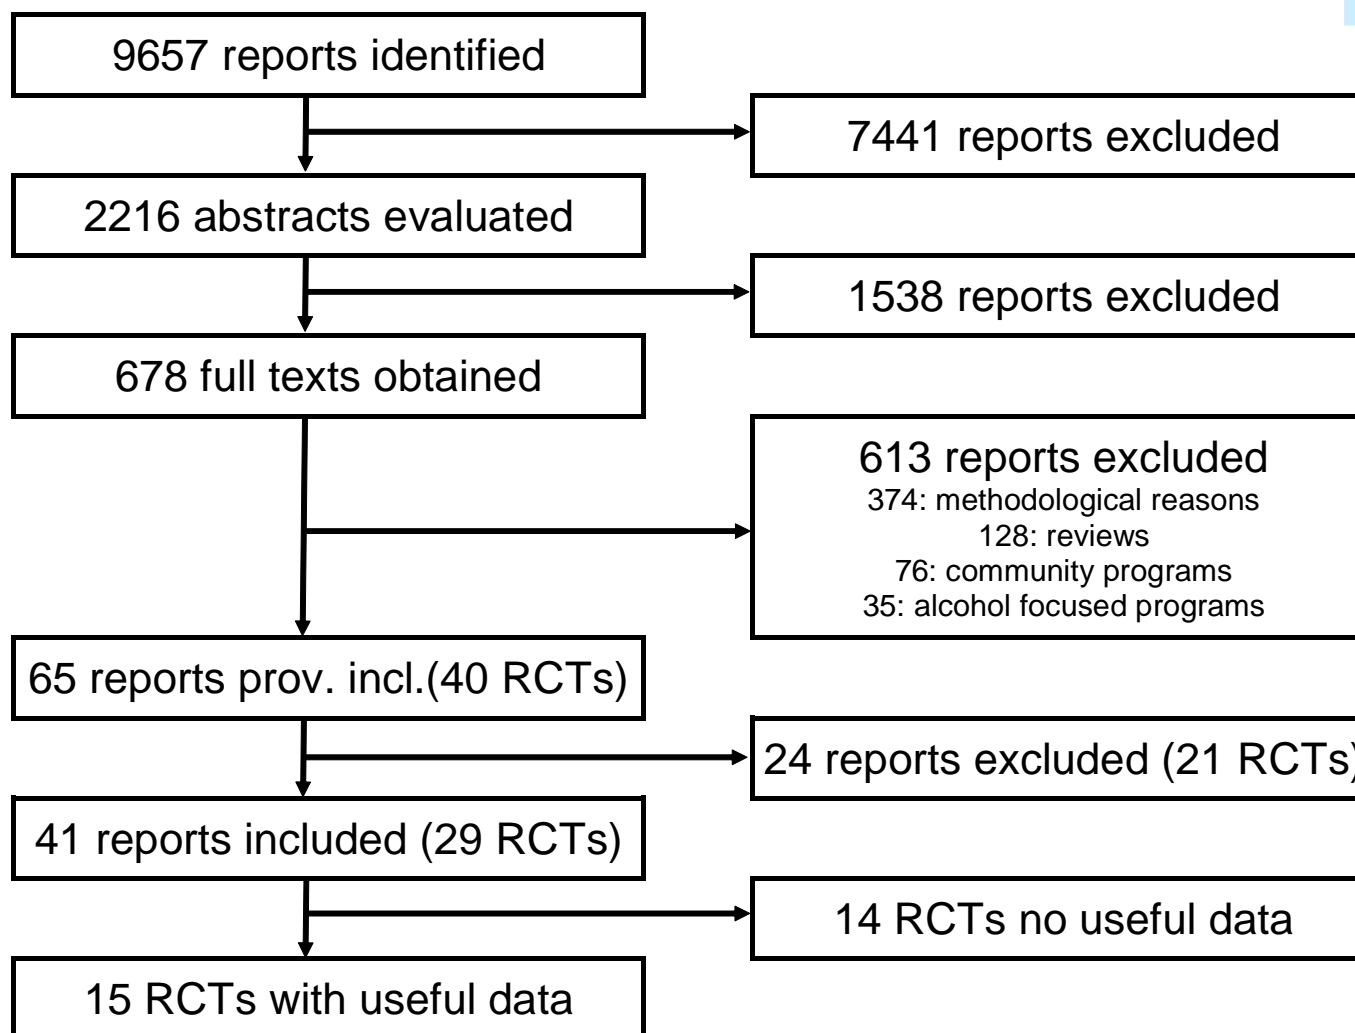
9657 reports identified

7441 reports excluded

2216 abstracts evaluated

1538 reports excluded

678 full texts obtained

613 reports excluded
374: methodological reasons
128: reviews
76: community programs
35: alcohol focused programs

65 reports prov. incl.(40 RCTs)

24 reports excluded (21 RCTs)

41 reports included (29 RCTs)

14 RCTs no useful data

15 RCTs with useful data